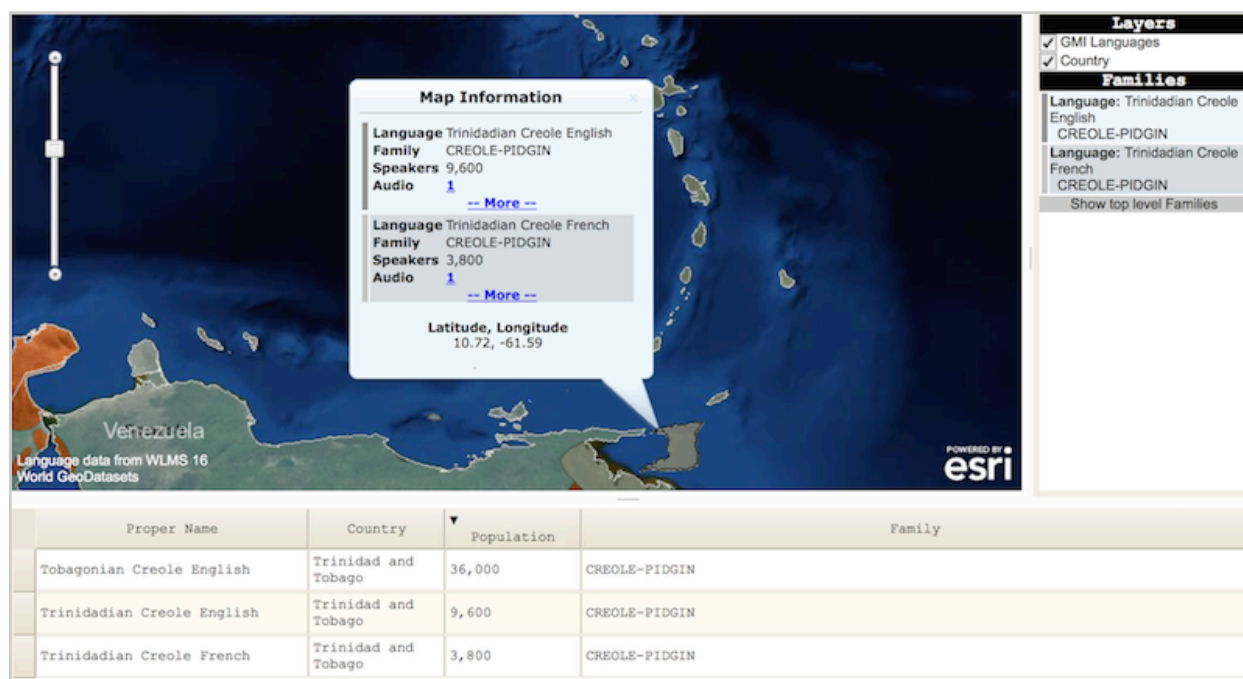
Map Information

Language Trinidadian Creole English
Family CREOLE-PIDGIN
Speakers 9,600
Audio 1
-- More --

Language Trinidadian Creole French
Family CREOLE-PIDGIN
Speakers 3,800
Audio 1
-- More --

Latitude, Longitude
10.72, -61.59

Venezuela

Language data from WLMS 16
World GeoDatasets

POWERED BY esri

Layers
✓ GMI Languages
✓ Country

Families
Language: Trinidadian Creole English
CREOLE-PIDGIN
Language: Trinidadian Creole French
CREOLE-PIDGIN
Show top level Families

| Proper Name | Country | ▼ Population | Family |
|---|---|---|---|
| Tobagonian Creole English | Trinidad and Tobago | 36,000 | CREOLE-PIDGIN |
| Trinidadian Creole English | Trinidad and Tobago | 9,600 | CREOLE-PIDGIN |
| Trinidadian Creole French | Trinidad and Tobago | 3,800 | CREOLE-PIDGIN |